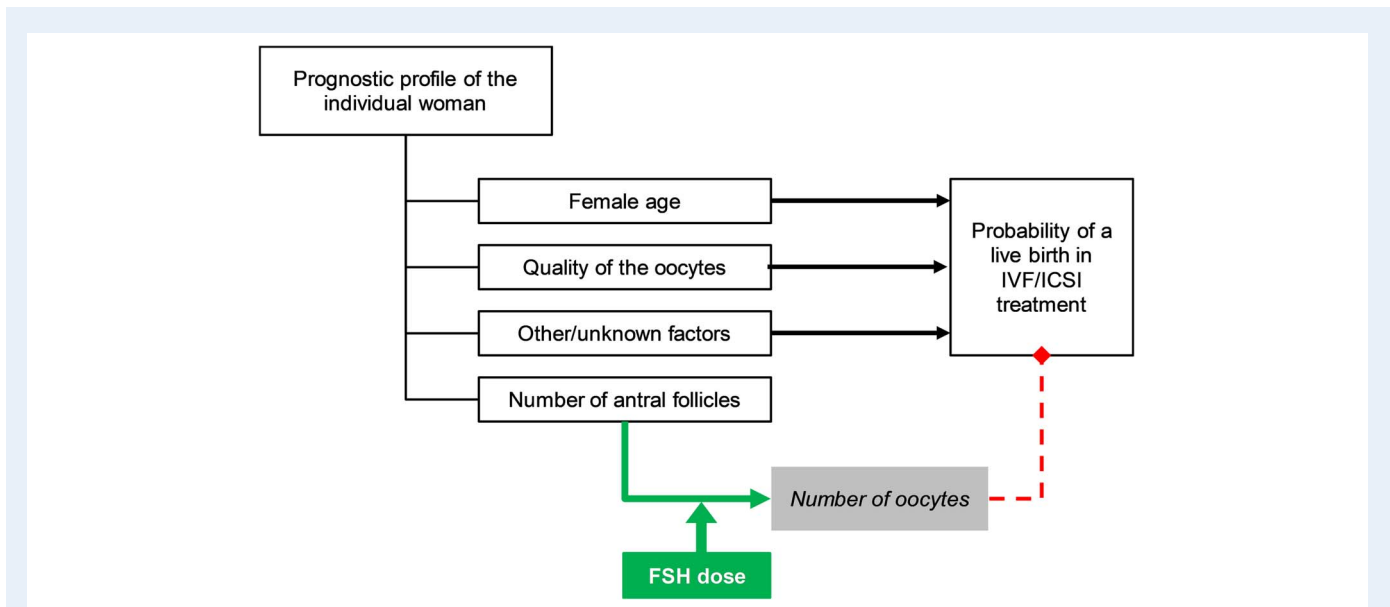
Prognostic profile of the individual woman

Female age

Quality of the oocytes

Other/unknown factors

Number of antral follicles

Probability of a live birth in IVF/ICSI treatment

Number of oocytes

FSH dose